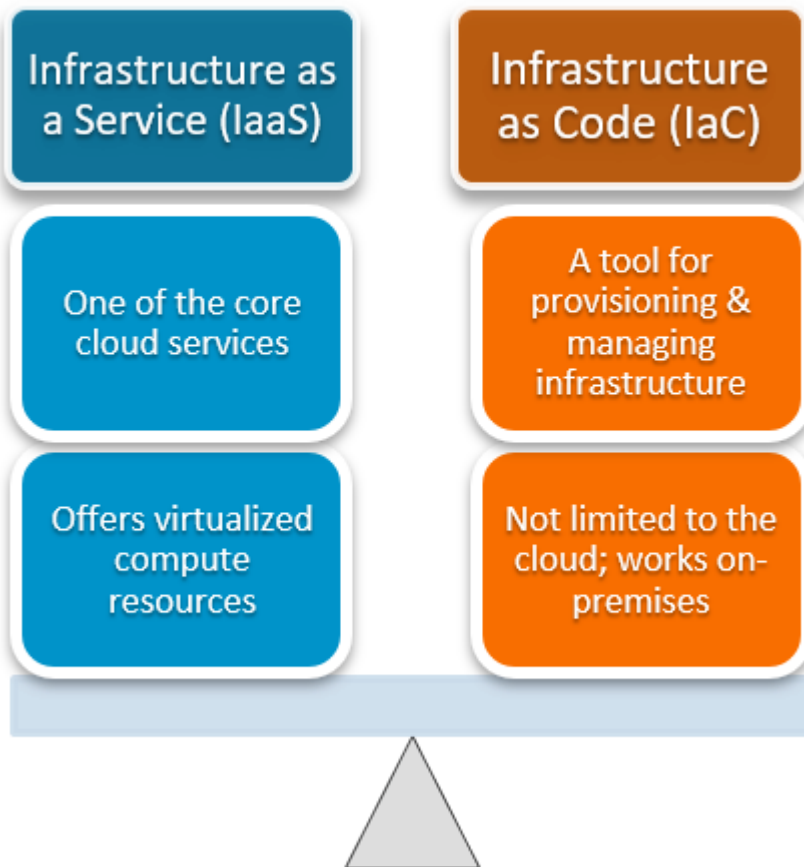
Infrastructure as a Service (IaaS)

One of the core cloud services

Offers virtualized compute resources

Infrastructure as Code (IaC)

A tool for provisioning & managing infrastructure

Not limited to the cloud; works on-premises